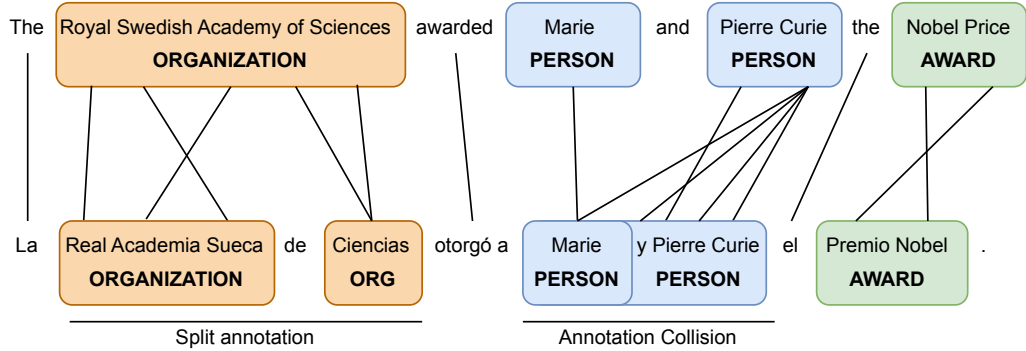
The Royal Swedish Academy of Sciences ORGANIZATION awarded Marie PERSON and Pierre Curie PERSON the Nobel Price AWARD

La Real Academia Sueca ORGANIZATION de Ciencias ORG otorgó a Marie PERSON y Pierre Curie PERSON el Premio Nobel AWARD .

Split annotation

Annotation Collision